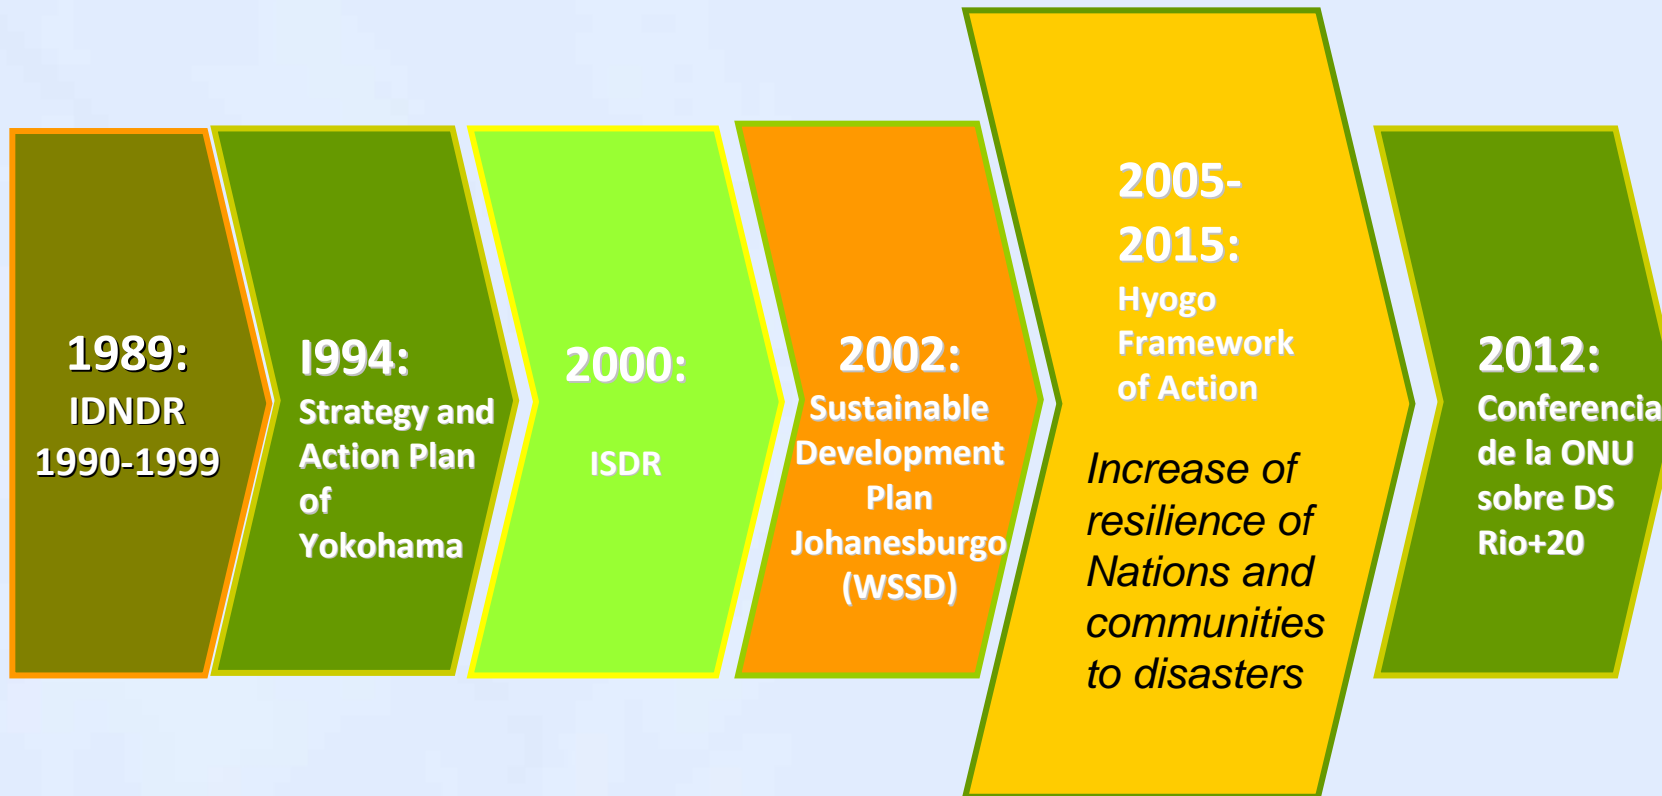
1989:
IDNDR
1990-1999

I994:
Strategy and Action Plan of Yokohama

2000:
ISDR

2002:
Sustainable Development Plan Johanesburgo (WSSD)

2005-2015:
Hyogo Framework of Action

Increase of resilience of Nations and communities to disasters

2012:
Conferencia de la ONU sobre DS Rio+20